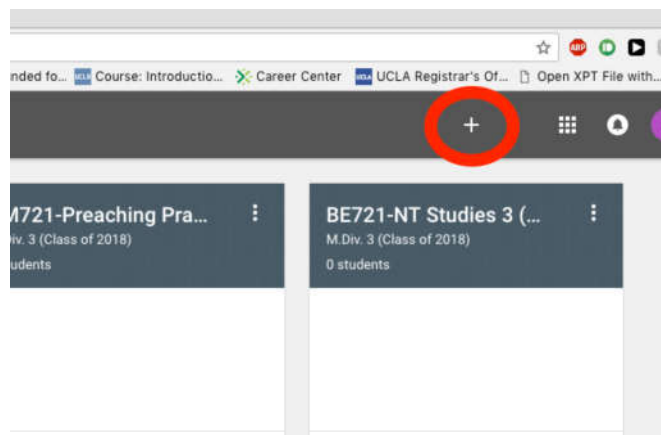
nded fo... Course: Introductio... Career Center UCLA Registrar's Of... Open XPT File with...

+

M721-Preaching Pra...
Div. 3 (Class of 2018)
udents

BE721-NT Studies 3 (...
M.Div. 3 (Class of 2018)
0 students